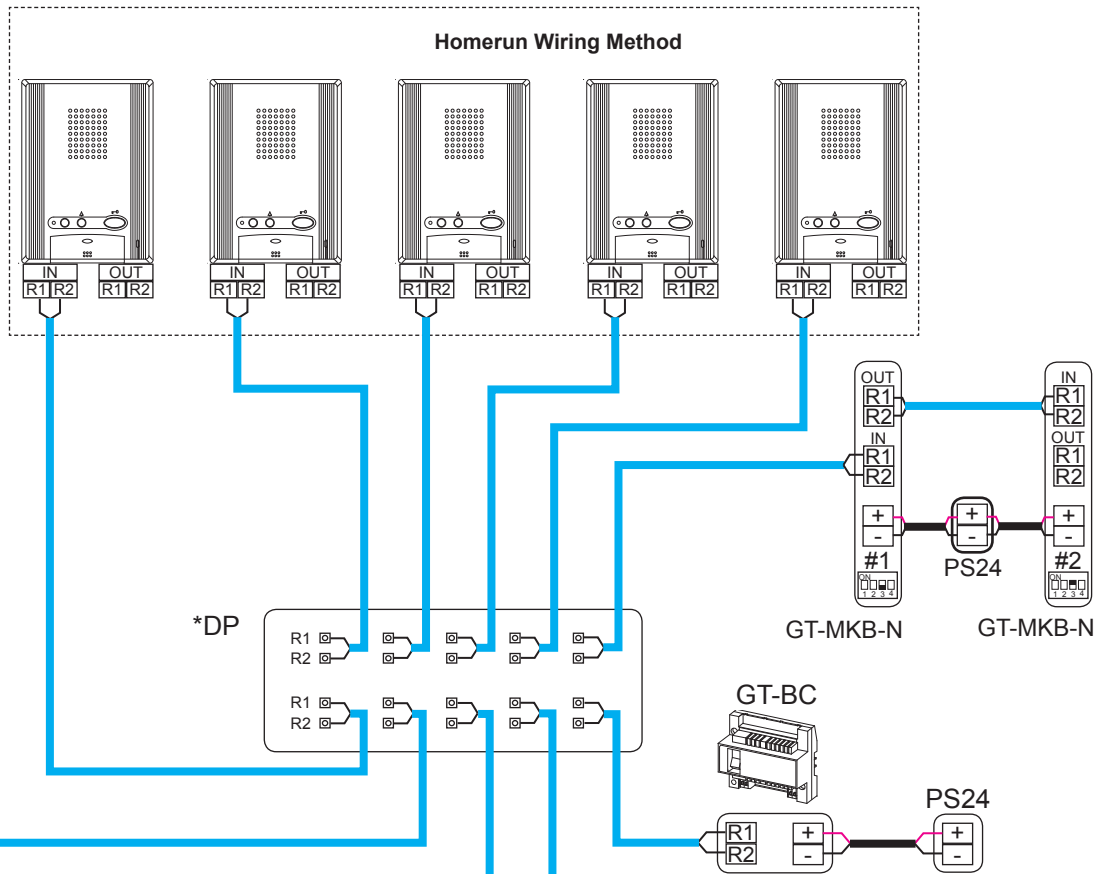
Homerun Wiring Method

IN OUT
R1 R2 R1 R2

IN OUT
R1 R2 R1 R2

IN OUT
R1 R2 R1 R2

IN OUT
R1 R2 R1 R2

IN OUT
R1 R2 R1 R2

OUT
R1
R2
IN
R1
R2
+
-
#1
ON
1 2 3 4

+
-
PS24

IN
R1
R2
OUT
R1
R2
+
-
#2
ON
1 2 3 4

GT-MKB-N GT-MKB-N

*DP
R1
R2
R1
R2

GT-BC

R1
R2
+
-

PS24
+
-